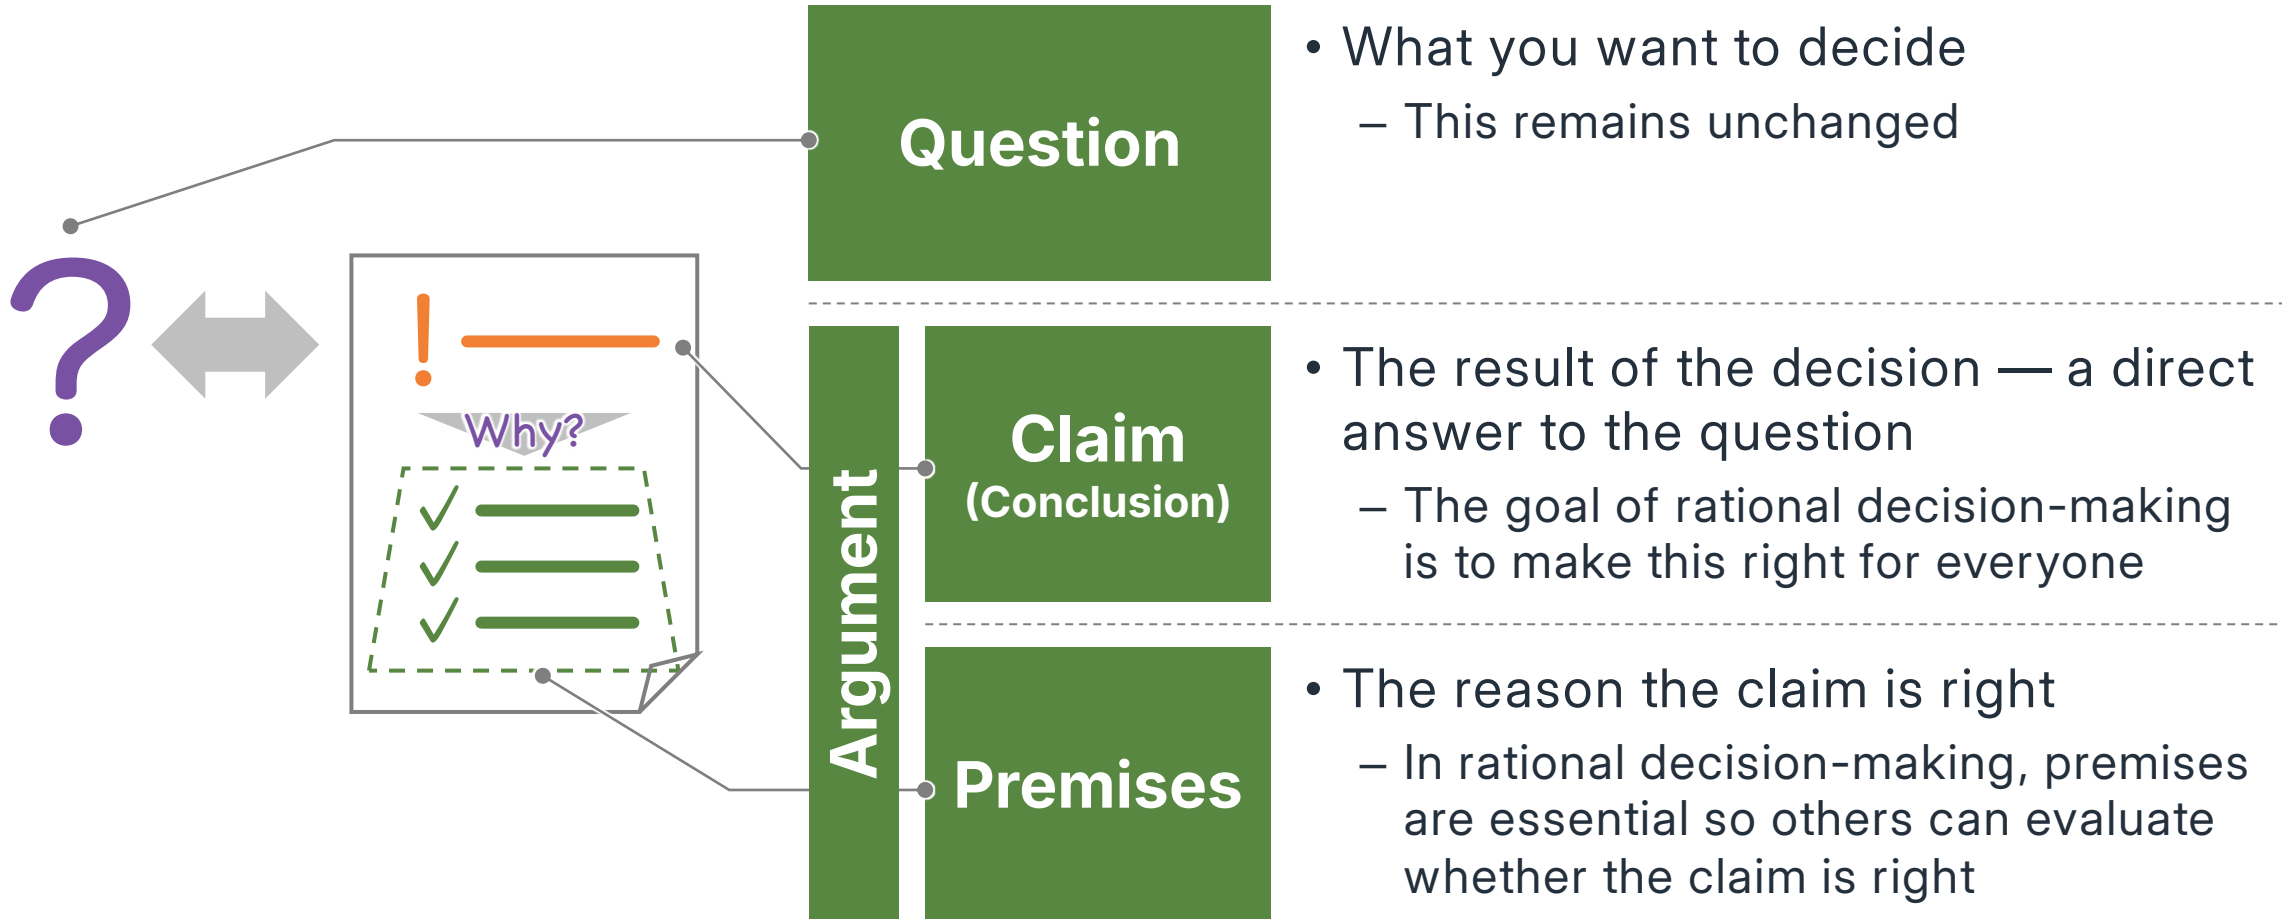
?

!

Why?

Question

• What you want to decide
– This remains unchanged

Argument

Claim
(Conclusion)

• The result of the decision — a direct answer to the question
– The goal of rational decision-making is to make this right for everyone

Premises

• The reason the claim is right
– In rational decision-making, premises are essential so others can evaluate whether the claim is right